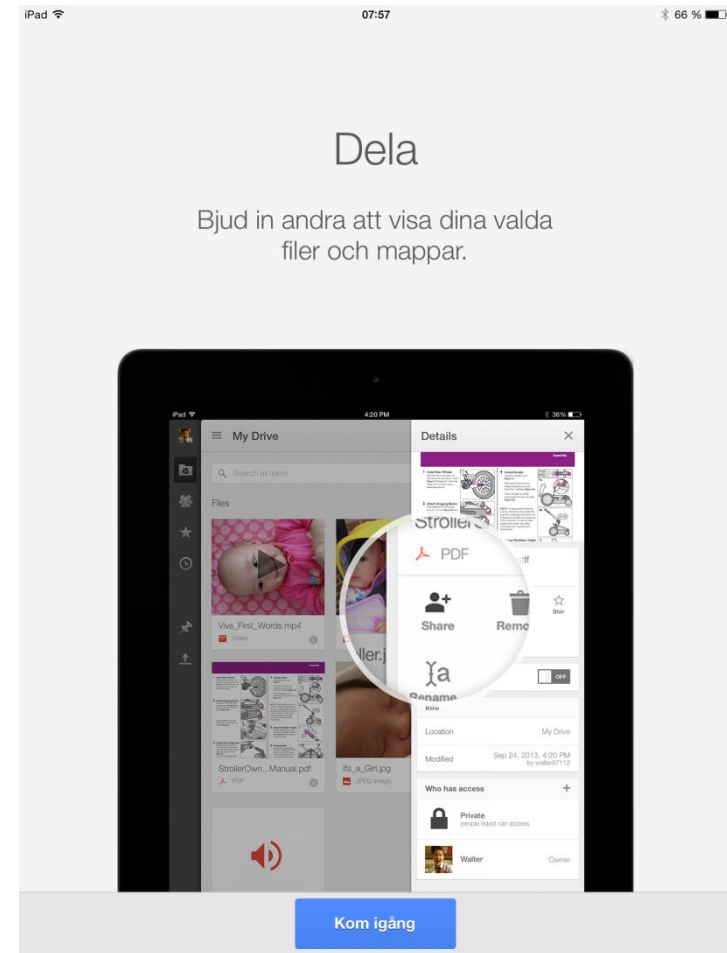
iPad 07:57 66 %

Dela

Bjud in andra att visa dina valda filer och mappar.

iPad 4:20 PM 36%

My Drive

Search all items

Files

Vivs_First_Words.mp4
Video

StrollerOwn...Manual.pdf
PDF

Its_a_Girl.jpg
JPEG Image

Details

Stroller

PDF

Share

Remo

Star

ller.j

Rename

OFF

Info

Location My Drive

Modified Sep 24, 2013, 4:20 PM by walter57112

Who has access

Private
people listed can access

Walter Owner

Kom igång